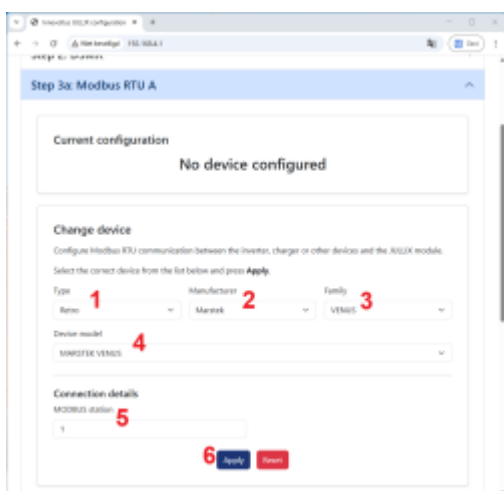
Innovatus XELLIX configuration ×

Niet beveiligd 192.168.4.1

Step 2: DSMR

Step 3a: Modbus RTU A

Current configuration

No device configured

Change device

Configure Modbus RTU communication between the inverter, charger or other devices and the XELLIX module.

Select the correct device from the list below and press Apply.

Type 1
Retro

Manufacturer 2
Marstek

Family 3
VENUS

Device model 4
MARSTEK VENUS

Connection details

MODBUS station 5
1

6 Apply Reset